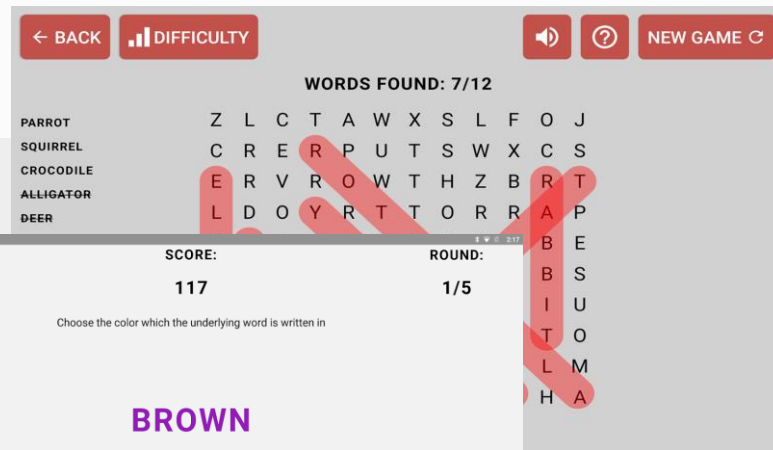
← BACK DIFFICULTY NEW GAME

WORDS FOUND: 7/12

PARROT
SQUIRREL
CROCODILE
~~ALLIGATOR~~
~~DEER~~

| Z | L | C | T | A | W | X | S | L | F | O | J |
|---|---|---|---|---|---|---|---|---|---|---|---|
| C | R | E | R | P | U | T | S | W | X | C | S |
| E | R | V | R | O | W | T | H | Z | B | R | T |
| L | D | O | Y | R | T | T | O | R | R | A | P |

B E
B S
I U
T O
L M
H A

2:17

SCORE:
117

ROUND:
1/5

Choose the color which the underlying word is written in

BROWN